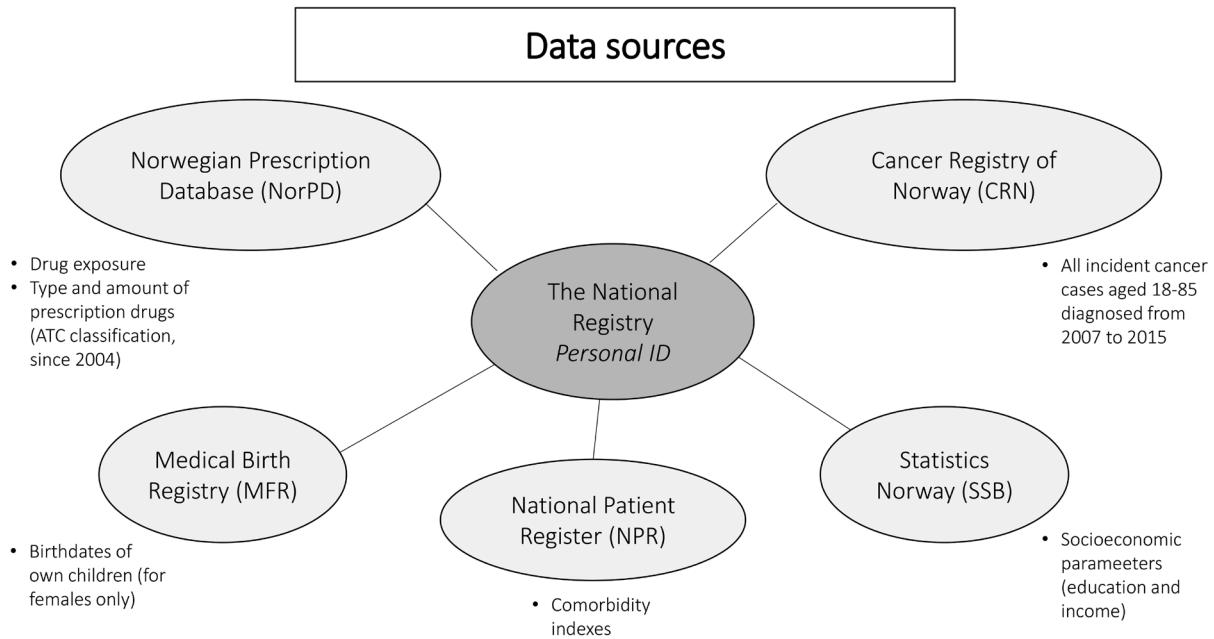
Data sources

Norwegian Prescription Database (NorPD)

- Drug exposure
- Type and amount of prescription drugs (ATC classification, since 2004)

The National Registry
*Personal ID*

Cancer Registry of Norway (CRN)

- All incident cancer cases aged 18-85 diagnosed from 2007 to 2015

Medical Birth Registry (MFR)

- Birthdates of own children (for females only)

National Patient Register (NPR)

- Comorbidity indexes

Statistics Norway (SSB)

- Socioeconomic parameeters (education and income)